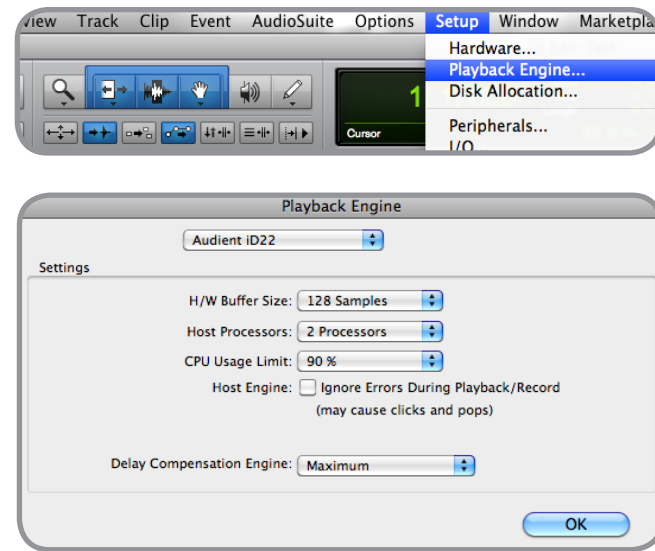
View Track Clip Event AudioSuite Options Setup Window Marketpla

Hardware...
Playback Engine...
Disk Allocation...
Peripherals...
I/O...

1

Cursor

Playback Engine

Audient iD22

Settings

H/W Buffer Size: 128 Samples

Host Processors: 2 Processors

CPU Usage Limit: 90 %

Host Engine: Ignore Errors During Playback/Record
(may cause clicks and pops)

Delay Compensation Engine: Maximum

OK